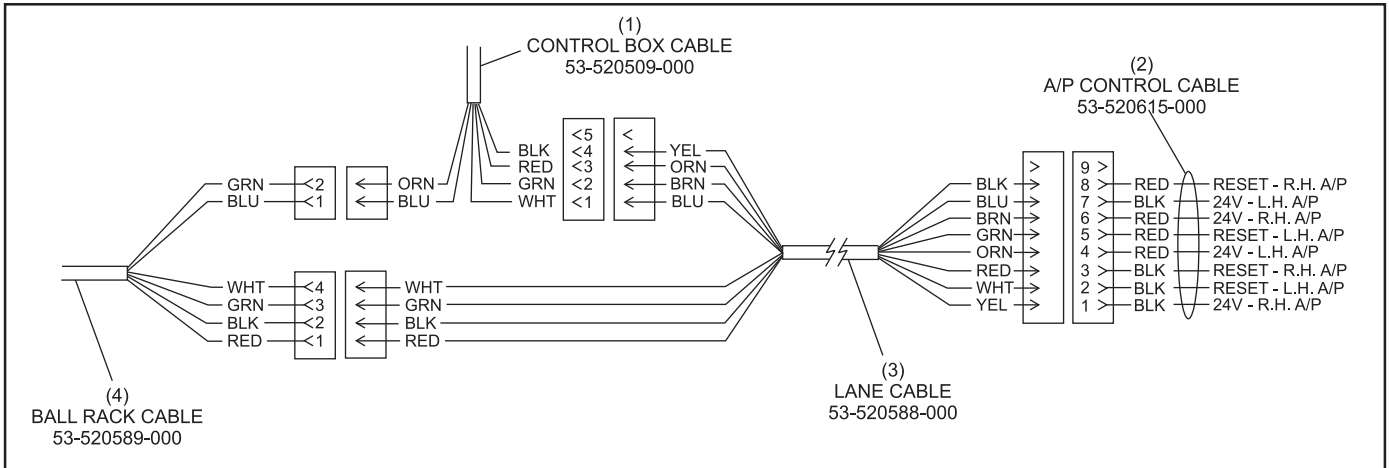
(1)
CONTROL BOX CABLE
53-520509-000

(2)
A/P CONTROL CABLE
53-520615-000

BLK <5 < YEL
RED <4 ORN
GRN <3 BRN
WHT <2 BLU
<1

GRN <2 ORN
BLU <1 BLU

BLK > 9 >
BLU 8 > RED RESET - R.H. A/P
BRN 7 > BLK 24V - L.H. A/P
GRN 6 > RED 24V - R.H. A/P
ORN 5 > RED RESET - L.H. A/P
RED 4 > RED 24V - L.H. A/P
WHT 3 > BLK RESET - R.H. A/P
YEL 2 > BLK RESET - L.H. A/P
1 > BLK 24V - R.H. A/P

WHT <4 WHT
GRN <3 GRN
BLK <2 BLK
RED <1 RED

(4)
BALL RACK CABLE
53-520589-000

(3)
LANE CABLE
53-520588-000